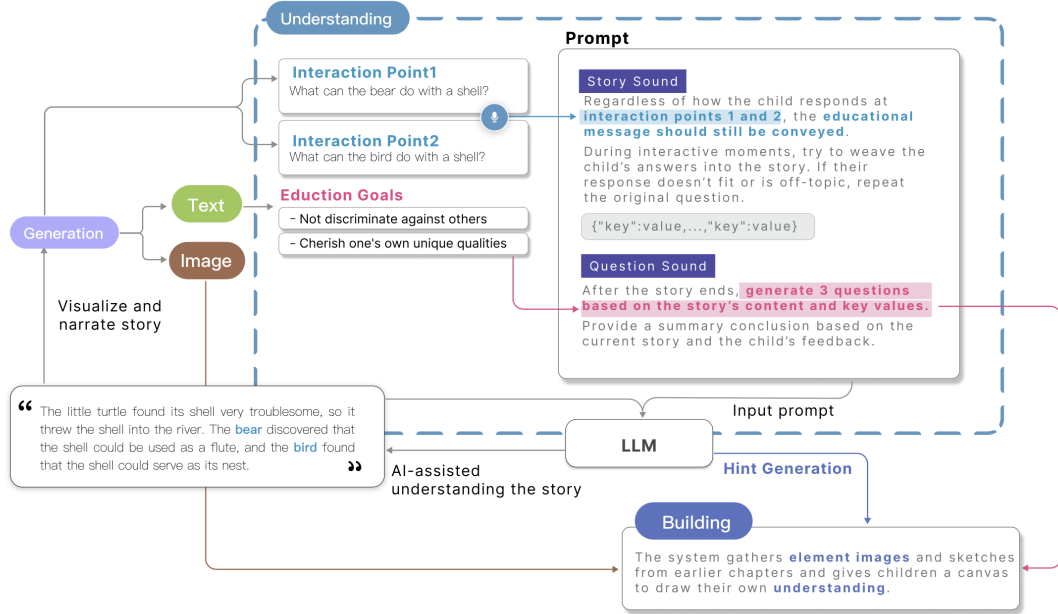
Understanding

Prompt

Interaction Point1
What can the bear do with a shell?

Interaction Point2
What can the bird do with a shell?

Story Sound

Regardless of how the child responds at interaction points 1 and 2, the educational message should still be conveyed.

During interactive moments, try to weave the child's answers into the story. If their response doesn't fit or is off-topic, repeat the original question.

{"key":value,...,"key":value}

Question Sound

After the story ends, generate 3 questions based on the story's content and key values.

Provide a summary conclusion based on the current story and the child's feedback.

Generation

Text

Image

Eduction Goals
- Not discriminate against others
- Cherish one's own unique qualities

Visualize and narrate story

“ The little turtle found its shell very troublesome, so it threw the shell into the river. The bear discovered that the shell could be used as a flute, and the bird found that the shell could serve as its nest. ”

Input prompt

LLM

AI-assisted understanding the story

Hint Generation

Building

The system gathers element images and sketches from earlier chapters and gives children a canvas to draw their own understanding.